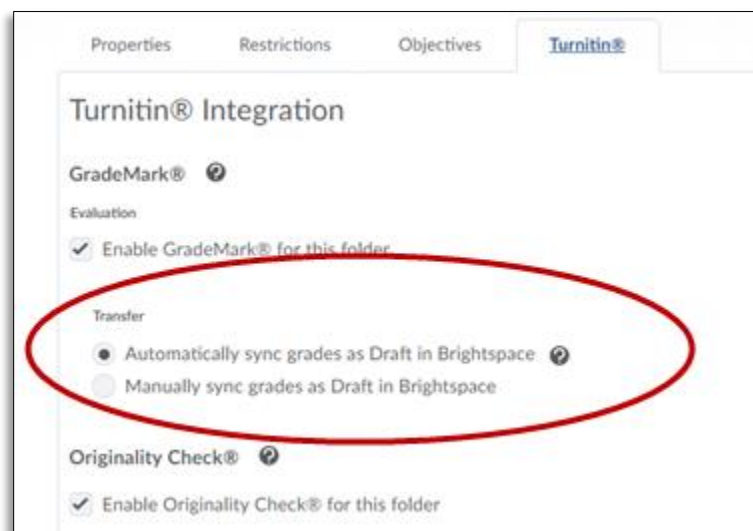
Properties Restrictions Objectives Turnitin®

Turnitin® Integration

GradeMark®

Evaluation

Enable GradeMark® for this folder

Transfer

Automatically sync grades as Draft in Brightspace

Manually sync grades as Draft in Brightspace

Originality Check®

Enable Originality Check® for this folder